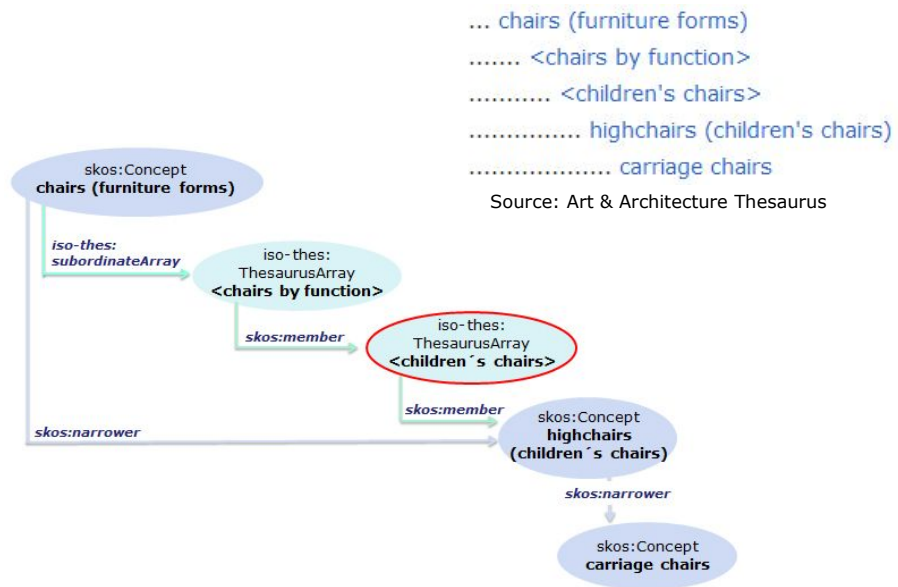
... chairs (furniture forms)
....... <chairs by function>
........... <children's chairs>
............... highchairs (children's chairs)
.................. carriage chairs
Source: Art & Architecture Thesaurus

skos:Concept
chairs (furniture forms)

iso-thes:
subordinateArray

iso-thes:
ThesaurusArray
<chairs by function>

skos:member

iso-thes:
ThesaurusArray
<children´s chairs>

skos:member

skos:narrower

skos:Concept
highchairs
(children´s chairs)

skos:narrower

skos:Concept
carriage chairs